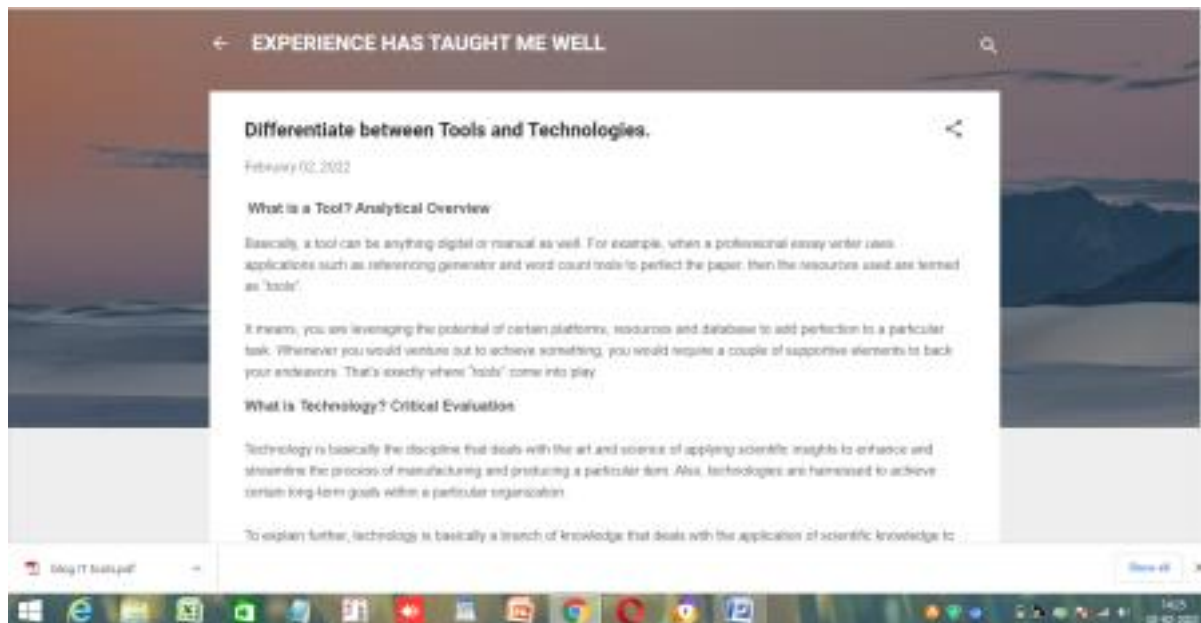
EXPERIENCE HAS TAUGHT ME WELL

Differentiate between Tools and Technologies.

February 02, 2022

What is a Tool? Analytical Overview

Basically, a tool can be anything digital or manual as well. For example, when a professional essay writer uses applications such as referencing generator and word count tools to perfect the paper, then the resources used are termed as "tools".

It means, you are leveraging the potential of certain platforms, resources and database to add perfection to a particular task. Whenever you would venture out to achieve something, you would require a couple of supportive elements to back your endeavors. That's exactly where "tools" come into play.

What is Technology? Critical Evaluation

Technology is basically the discipline that deals with the art and science of applying scientific insights to enhance and streamline the process of manufacturing and producing a particular item. Also, technologies are harnessed to achieve certain long-term goals within a particular organization.

To explain further, technology is basically a branch of knowledge that deals with the application of scientific knowledge to

blog IT tools.pdf

Show all

14:25
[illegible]